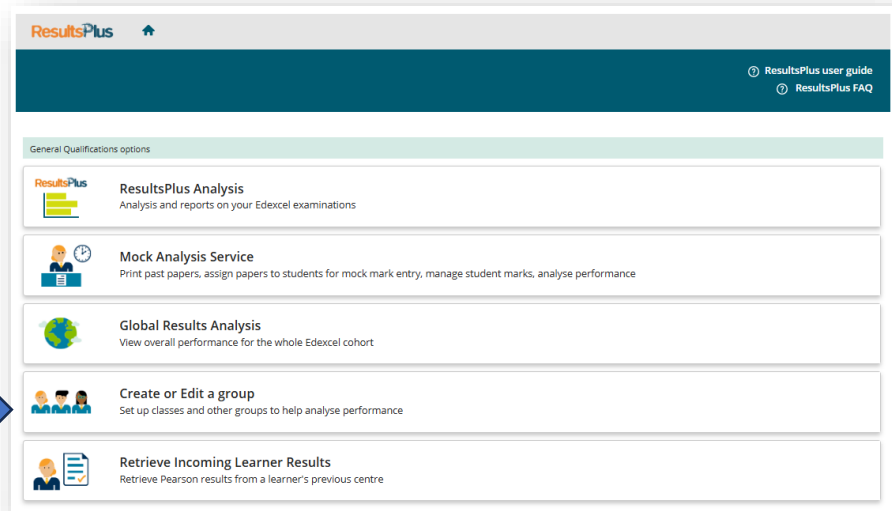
ResultsPlus

ResultsPlus user guide
ResultsPlus FAQ

General Qualifications options

ResultsPlus

ResultsPlus Analysis
Analysis and reports on your Edexcel examinations

Mock Analysis Service
Print past papers, assign papers to students for mock mark entry, manage student marks, analyse performance

Global Results Analysis
View overall performance for the whole Edexcel cohort

Create or Edit a group
Set up classes and other groups to help analyse performance

Retrieve Incoming Learner Results
Retrieve Pearson results from a learner's previous centre